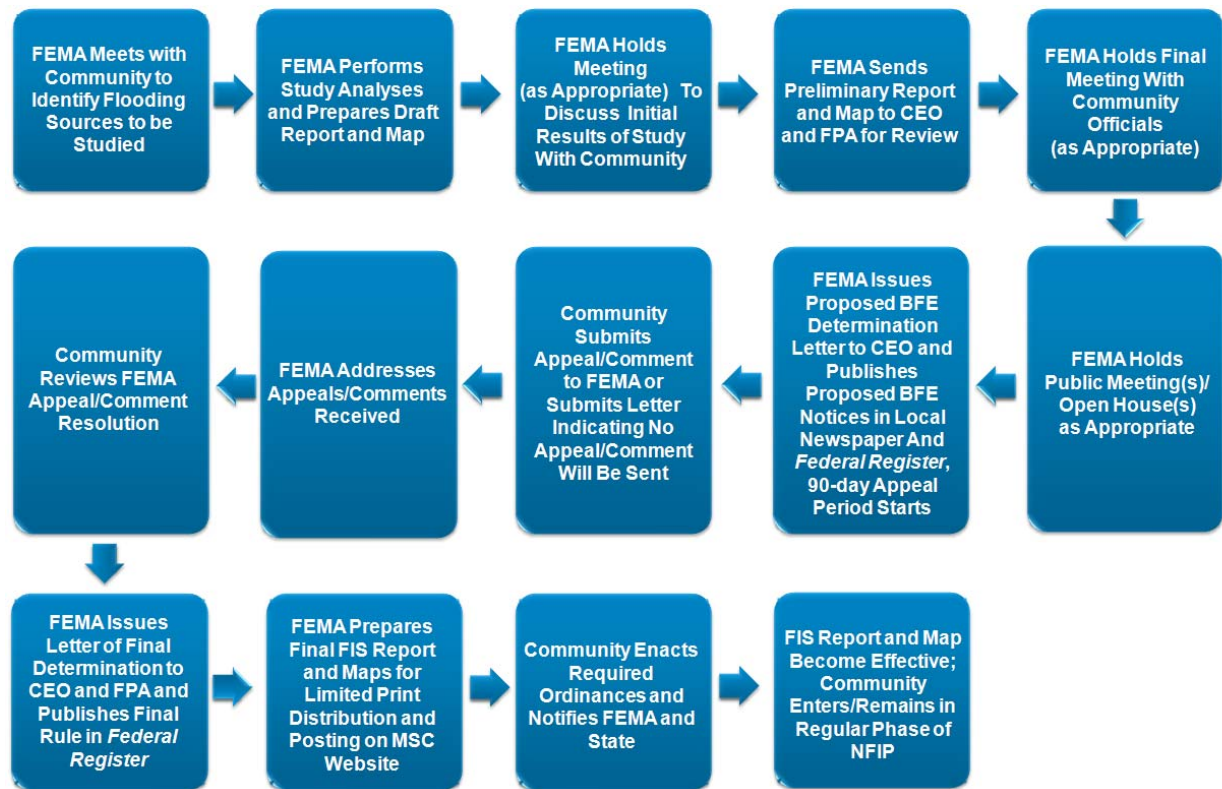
FEMA Meets with Community to Identify Flooding Sources to be Studied

FEMA Performs Study Analyses and Prepares Draft Report and Map

FEMA Holds Meeting (as Appropriate) To Discuss Initial Results of Study With Community

FEMA Sends Preliminary Report and Map to CEO and FPA for Review

FEMA Holds Final Meeting With Community Officials (as Appropriate)

FEMA Holds Public Meeting(s)/ Open House(s) as Appropriate

FEMA Issues Proposed BFE Determination Letter to CEO and Publishes Proposed BFE Notices in Local Newspaper And Federal Register, 90-day Appeal Period Starts

Community Submits Appeal/Comment to FEMA or Submits Letter Indicating No Appeal/Comment Will Be Sent

FEMA Addresses Appeals/Comments Received

Community Reviews FEMA Appeal/Comment Resolution

FEMA Issues Letter of Final Determination to CEO and FPA and Publishes Final Rule in Federal Register

FEMA Prepares Final FIS Report and Maps for Limited Print Distribution and Posting on MSC Website

Community Enacts Required Ordinances and Notifies FEMA and State

FIS Report and Map Become Effective; Community Enters/Remains in Regular Phase of NFIP